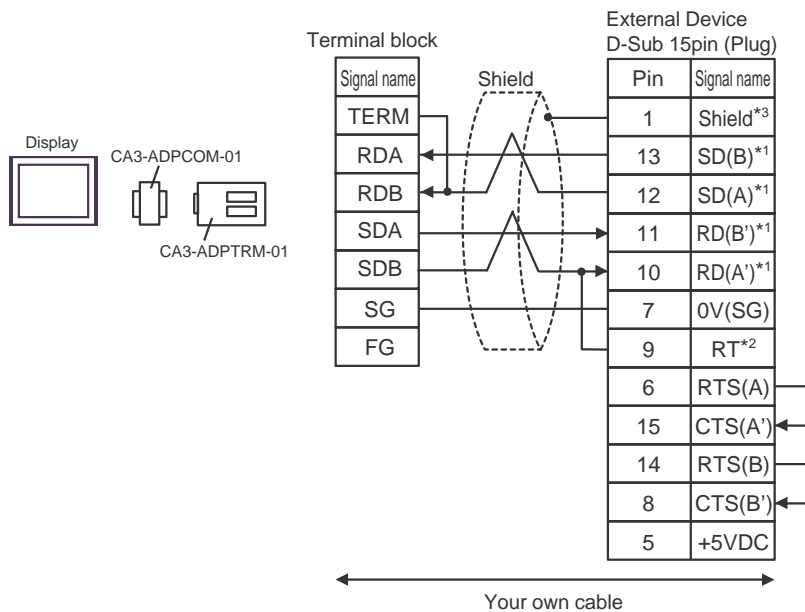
Display

CA3-ADPCOM-01

CA3-ADPTRM-01

Terminal block

| Signal name |
|---|
| TERM |
| RDA |
| RDB |
| SDA |
| SDB |
| SG |
| FG |

Shield

External Device
D-Sub 15pin (Plug)

| Pin | Signal name |
|---|---|
| 1 | Shield$^{*3}$ |
| 13 | SD(B)$^{*1}$ |
| 12 | SD(A)$^{*1}$ |
| 11 | RD(B')$^{*1}$ |
| 10 | RD(A')$^{*1}$ |
| 7 | 0V(SG) |
| 9 | RT$^{*2}$ |
| 6 | RTS(A) |
| 15 | CTS(A') |
| 14 | RTS(B) |
| 8 | CTS(B') |
| 5 | +5VDC |

Your own cable